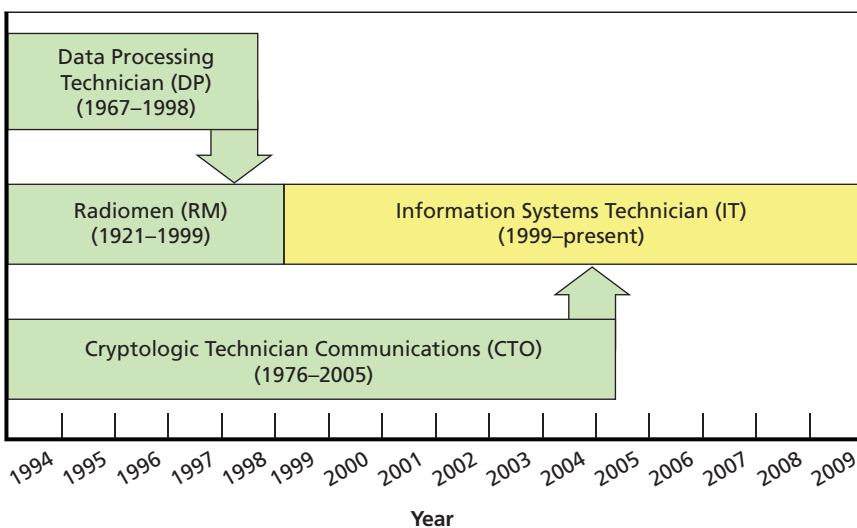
Data Processing Technician (DP) (1967–1998)

Radiomen (RM) (1921–1999)

Information Systems Technician (IT) (1999–present)

Cryptologic Technician Communications (CTO) (1976–2005)

1994 1995 1996 1997 1998 1999 2000 2001 2002 2003 2004 2005 2006 2007 2008 2009

Year